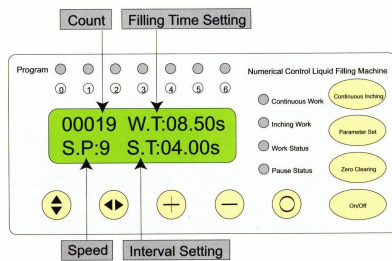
Count

Filling Time Setting

Program

0 1 2 3 4 5 6

Numerical Control Liquid Filling Machine

00019 W.T:08.50s
S.P:9 S.T:04.00s

Continuous Work

Continuous Inching

Inching Work

Parameter Set

Work Status

Pause Status

Zero Clearing

On/Off

Speed

Interval Setting